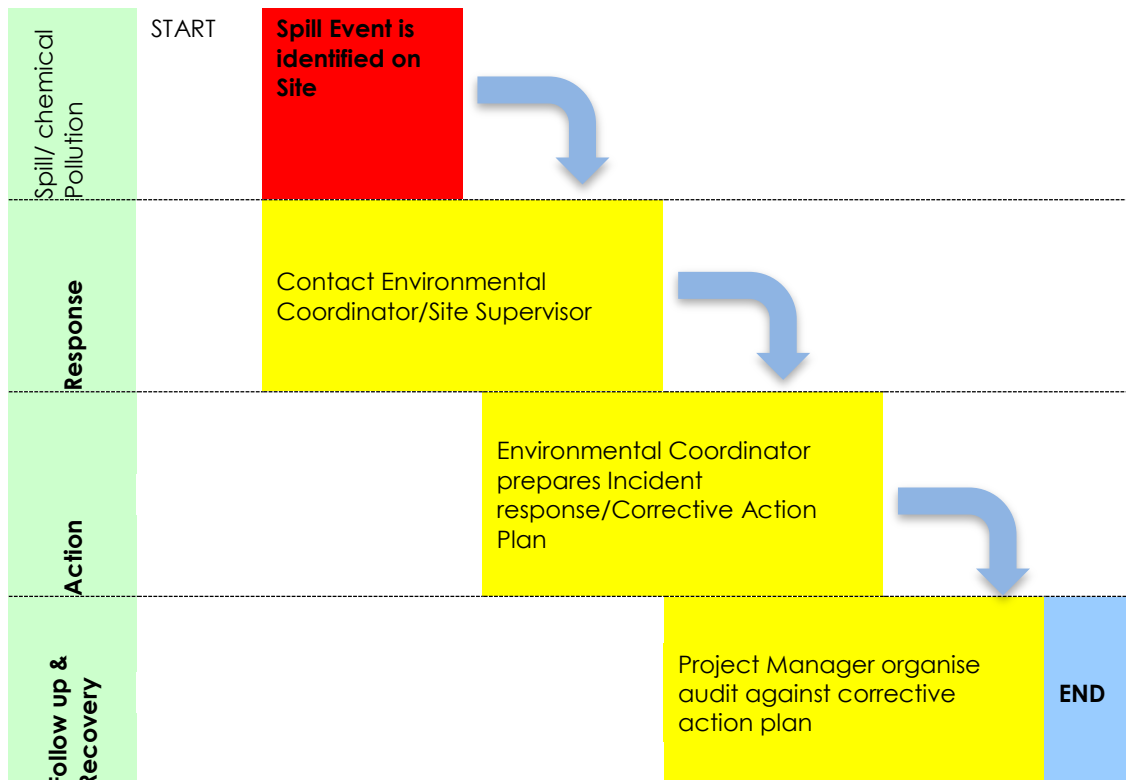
Spill/ chemical Pollution

START

Spill Event is identified on Site

Response

Contact Environmental Coordinator/Site Supervisor

Action

Environmental Coordinator prepares Incident response/Corrective Action Plan

Follow up & Recovery

Project Manager organise audit against corrective action plan

END